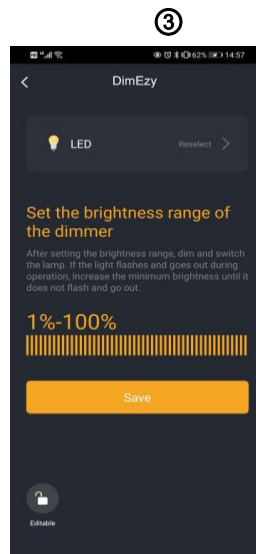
③

62% 14:57

<

DimEzy

LED

Reselect >

Set the brightness range of the dimmer

After setting the brightness range, dim and switch the lamp. If the light flashes and goes out during operation, increase the minimum brightness until it does not flash and go out.

1%-100%

Save

Editable